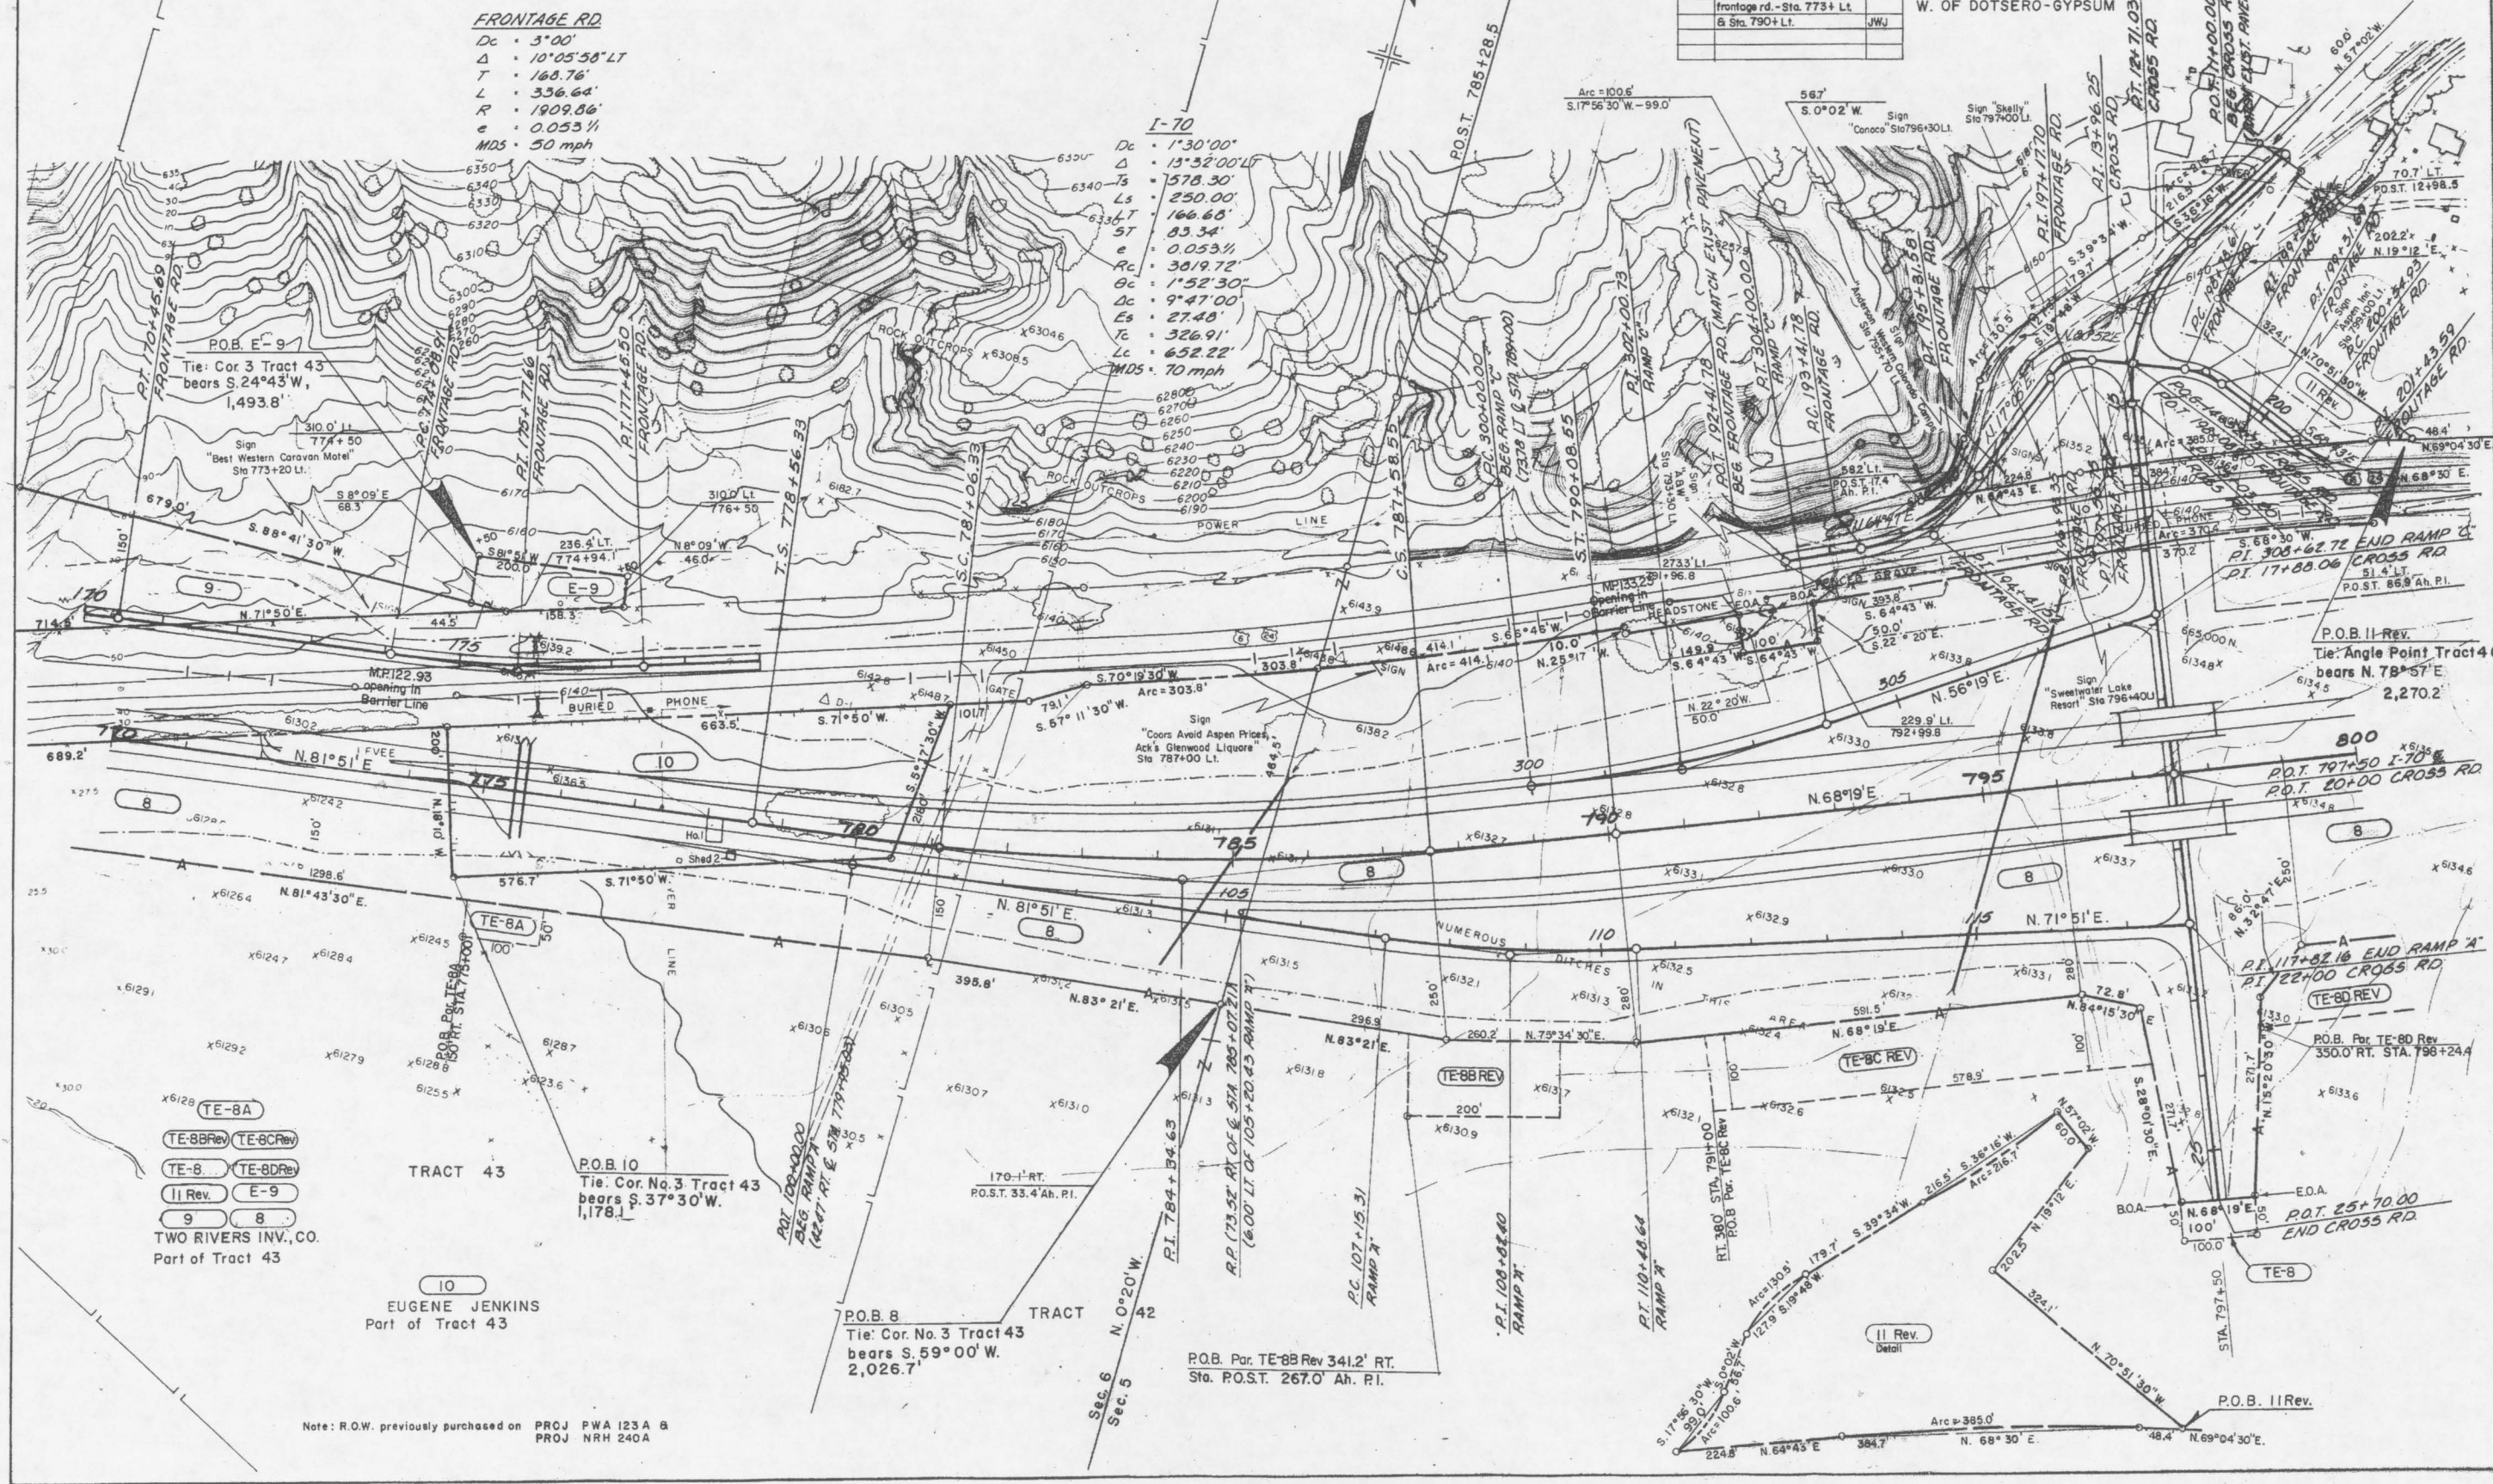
frontage rd. - Sta. 773+ Lt.
& Sta. 790+ Lt. JWJ

W. OF DOTSERO-GYPSUM

FRONTAGE RD.
Dc = 3°00'
Δ = 10°05'58" LT
T = 168.76'
L = 336.64'
R = 1909.86'
e = 0.053'/'
MDS = 50 mph

I-70
Dc = 1°30'00"
Δ = 13°32'00" LT
Ts = 578.30'
Ls = 250.00'
LT = 166.68'
ST = 83.34'
e = 0.053'/'
Rc = 3819.72'
θc = 1°52'30"
Δc = 9°47'00"
Es = 27.48'
Tc = 326.91'
Lc = 652.22'
MDS = 70 mph

P.T. 170+45.69 FRONTAGE RD.
P.O.B. E-9
Tie: Cor. 3 Tract 43 bears S.24°43'W, 1,493.8'
P.C. 174+08.91 FRONTAGE RD.
P.I. 175+71.66 FRONTAGE RD.
P.T. 177+45.50 FRONTAGE RD.
T.S. 778+56.33
S.C. 781+06.33
P.O.S.T. 785+28.5
C.S. 787+58.55
P.C. 300+00.00 BEG. RAMP "C" (73.38' LT. ℄ STA. 789+00)
S.T. 790+08.55
P.I. 302+00.73 RAMP "C"
P.O.T. 192+41.78 FRONTAGE RD. (MATCH EXIST PAVEMENT)
BEG. FRONTAGE RD.
P.I. 304+00.00 RAMP "C"
P.C. 193+41.78 FRONTAGE RD.
P.T. 195+31.58 FRONTAGE RD.
P.I. 197+17.10 FRONTAGE RD.
P.I. 13+96.25 CROSS RD.
P.T. 12+71.03 CROSS RD.
P.O.T. 11+00.00 BEG. CROSS RD. (MATCH EXIST. PAVEMENT)
P.C. 198+16.66 FRONTAGE RD.
P.T. 199+ FRONTAGE RD.
P.I. 199+31.69 FRONTAGE RD.
P.C. 200+54.93 FRONTAGE RD.
P.T. 201+43.59 FRONTAGE RD.

Sign "Best Western Caravan Motel" Sta 773+20 Lt.
Sign "Conoco" Sta 796+30 Lt.
Sign "Skelly" Sta 797+00 Lt.
Sign "Coors Avoid Aspen Prices, Ack's Glenwood Liquore" Sta 787+00 Lt.
Sign "Sweetwater Lake Resort" Sta 796+40 Lt.
Sign "A.B.W." Sta 793+50 Lt.
"Anderson Western Colorado Camp" Sta 795+70 Lt.
Aspen Inn Sta 799+00 Lt.

Arc = 100.6'
S.17°56'30"W. - 99.0'
56.7'
S.0°02'W.
60.0'
N.57°02'W.
70.7' LT.
P.O.S.T. 12+98.5
202.2'
N.19°12'E.
324.1'
N.70°51'30"W.
48.4'
N.69°04'30"E.
N.68°50'E.
Arc = 385.0'
Arc = 370.4'
370.2
S.68°30'W.
END RAMP "C"
P.I. 308+62.72
CROSS RD.
P.I. 17+88.06
51.4' LT.
P.O.S.T. 86.9 Ah. P.I.
P.O.B. 11 Rev.
Tie: Angle Point Tract 4
bears N.78°57'E
2,270.2'
665,000 N.
800
P.O.T. 797+50 I-70
P.O.T. 20+00 CROSS RD.
795
N.68°19'E.
N.56°19'E.
305
300
229.9' Lt.
792+99.8
N.22°20'W.
50.0
S.64°43'W.
S.64°43'W.
149.9
100'
50.0'
S.22°20'E.
393.8'
SIGN
BACKS GRAVE
HEADSTONE
E.O.A.
B.O.A.
M.P. 133.22 Opening in Barrier Line
273.3' Lt.
791+96.8
414.1'
Arc = 414.1'
S.65°45'W.
10.0'
N.25°17'W.
303.8'
Arc = 303.8'
S.70°19'30"W.
79.1'
S.57°11'30"W.
101.7'
GATE
S.71°50'W.
663.5'
BURIED PHONE
S.5°17'30"W.
M.P. 122.93 opening in Barrier Line
ROCK OUTCROPS
ROCK OUTCROPS
POWER LINE
310.0' Lt.
774+50
310.0' Lt.
776+50
S.8°09'E.
68.3
N.8°09'W.
46.0'
236.5' LT.
774+94.1
S.81°51'W.
200.0
679.0'
S.88°41'30"W.
150'
170
714.9'
9
E-9
N.71°50'E.
44.5'
158.3'
175
139.2
170
689.2'
N.81°51'E.
200'
N.8°09'W.
150'
175
780
785
790
10
8
8
8
8
Ha.
Shed 2
1298.6'
576.7'
S.71°50'W.
LINE
N.81°43'30"E.
TE-8A
100'
50'
P.O.B. Par. TE-8A 150' RT. STA. 775+00.1
395.8'
N.83°21'E.
105
N.81°51'E.
NUMEROUS DITCHES IN THIS AREA
110
115
N.71°51'E.
296.9
N.83°21'E.
260.2'
N.75°34'30"E.
250'
280'
591.5'
N.68°19'E.
TE-8B REV
200'
TE-8C REV
578.9'
100'
100
72.8'
N.84°15'30"E.
280
S.28°01'30"E.
271.7
N.15°20'30"W.
A
86.0
N.32°47'E.
50'
P.I. 117+82.16 END RAMP "A"
P.I. 22+00 CROSS RD.
TE-8D REV
133.0
P.O.B. Par. TE-8D Rev 350.0' RT. STA. 798+24.4
E.O.A.
B.O.A.
N.68°19'E.
100'
100.0
50'
P.O.T. 25+70.00 END CROSS RD.
TE-8
STA. 797+50
TE-8A
TE-8B Rev
TE-8C Rev
TE-8
TE-8D Rev
11 Rev.
E-9
9
8
TWO RIVERS INV., CO.
Part of Tract 43
TRACT 43
10
EUGENE JENKINS
Part of Tract 43
P.O.B. 10
Tie: Cor. No. 3 Tract 43
bears S.37°30'W.
1,178.1'
P.O.T. 100+00.00 BEG. RAMP "A" (142.47' RT. ℄ STA. 779+75.03)
S.T. 779+30.5
170.1' RT.
P.O.S.T. 33.4' Ah. P.I.
P.I. 784+34.63
R.P. (73.52' RT. OF ℄ STA. 785+07.21) (6.00' LT. OF 105+20.43 RAMP "A")
P.C. 107+15.31 RAMP "A"
P.I. 108+82.40 RAMP "A"
P.T. 110+48.64 RAMP "A"
RT. 380' STA. 791+00 P.O.B. Par. TE-8C Rev
TRACT 42
N.0°20'W.
Sec. 6
Sec. 5
P.O.B. 8
Tie: Cor. No. 3 Tract 43
bears S.59°00'W.
2,026.7'
P.O.B. Par. TE-8B Rev 341.2' RT.
Sta. P.O.S.T. 267.0' Ah. P.I.
11 Rev.
Detail
Note: R.O.W. previously purchased on PROJ PWA 123A & PROJ NRH 240A
S.17°56'30"W.
99.0'
Arc = 100.6'
S.0°02'W.
56.7'
127.9
S.19°48'W.
Arc = 130.5'
179.7'
S.39°34'W.
216.5'
S.36°16'W.
Arc = 216.7'
60.0
N.57°02'W.
202.5'
N.19°12'E.
324.1'
N.70°51'30"W.
P.O.B. 11 Rev.
224.8
N.64°43'E.
384.7'
Arc = 385.0'
N.68°30'E.
48.4'
N.69°04'30"E.